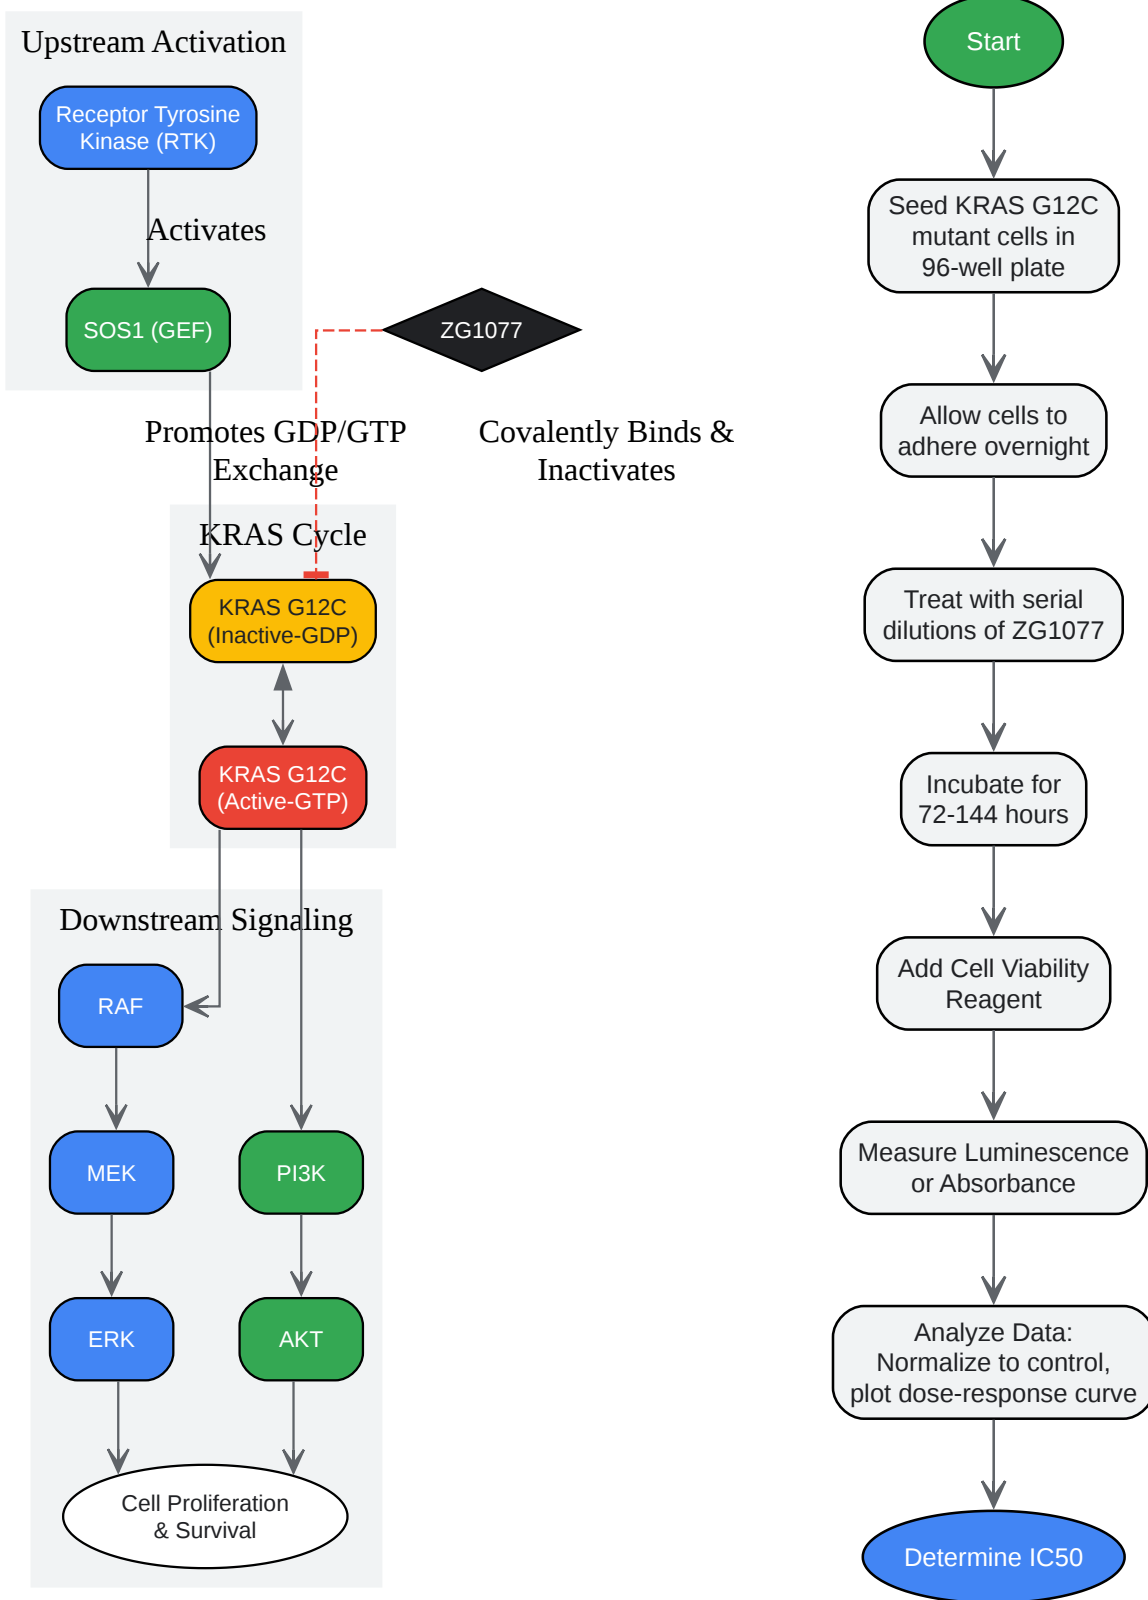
Upstream Activation

Receptor Tyrosine Kinase (RTK)

Activates

SOS1 (GEF)

ZG1077

Promotes GDP/GTP Exchange

Covalently Binds & Inactivates

KRAS Cycle

KRAS G12C (Inactive-GDP)

KRAS G12C (Active-GTP)

Downstream Signaling

RAF

MEK

PI3K

ERK

AKT

Cell Proliferation & Survival

Start

Seed KRAS G12C mutant cells in 96-well plate

Allow cells to adhere overnight

Treat with serial dilutions of ZG1077

Incubate for 72-144 hours

Add Cell Viability Reagent

Measure Luminescence or Absorbance

Analyze Data: Normalize to control, plot dose-response curve

Determine IC50